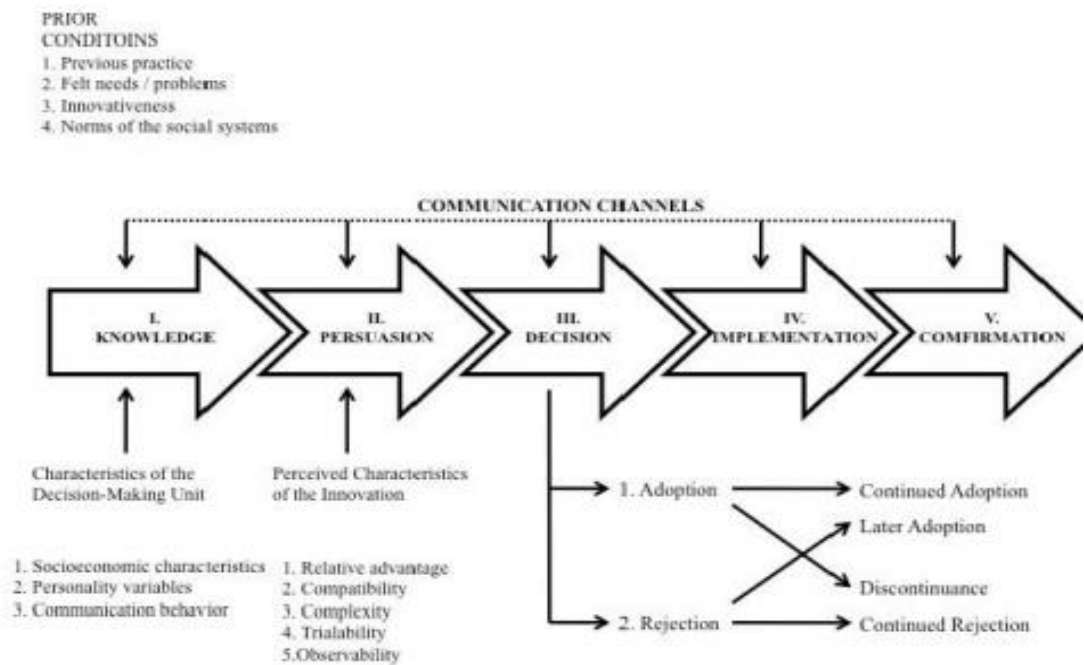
PRIOR CONDITOINS
1. Previous practice
2. Felt needs / problems
3. Innovativeness
4. Norms of the social systems

COMMUNICATION CHANNELS

I. KNOWLEDGE

II. PERSUASION

III. DECISION

IV. IMPLEMENTATION

V. CONFIRMATION

Characteristics of the Decision-Making Unit

Perceived Characteristics of the Innovation

1. Adoption

Continued Adoption

Later Adoption

Discontinuance

2. Rejection

Continued Rejection

1. Socioeconomic characteristics
2. Personality variables
3. Communication behavior

1. Relative advantage
2. Compatibility
3. Complexity
4. Trialability
5.Observability